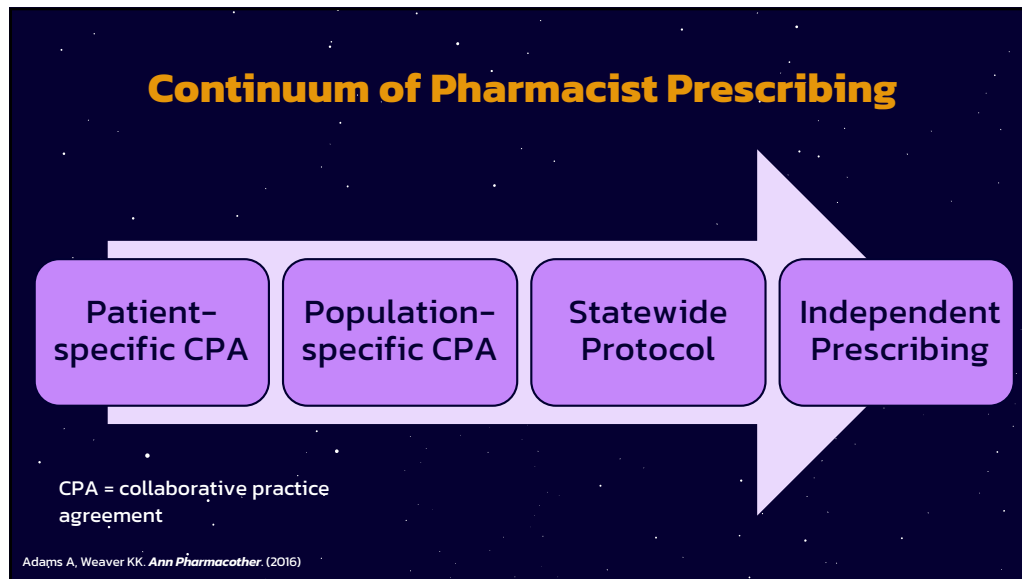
Continuum of Pharmacist Prescribing

Patient-specific CPA

Population-specific CPA

Statewide Protocol

Independent Prescribing

CPA = collaborative practice agreement

Adams A, Weaver KK. Ann Pharmacother. (2016)